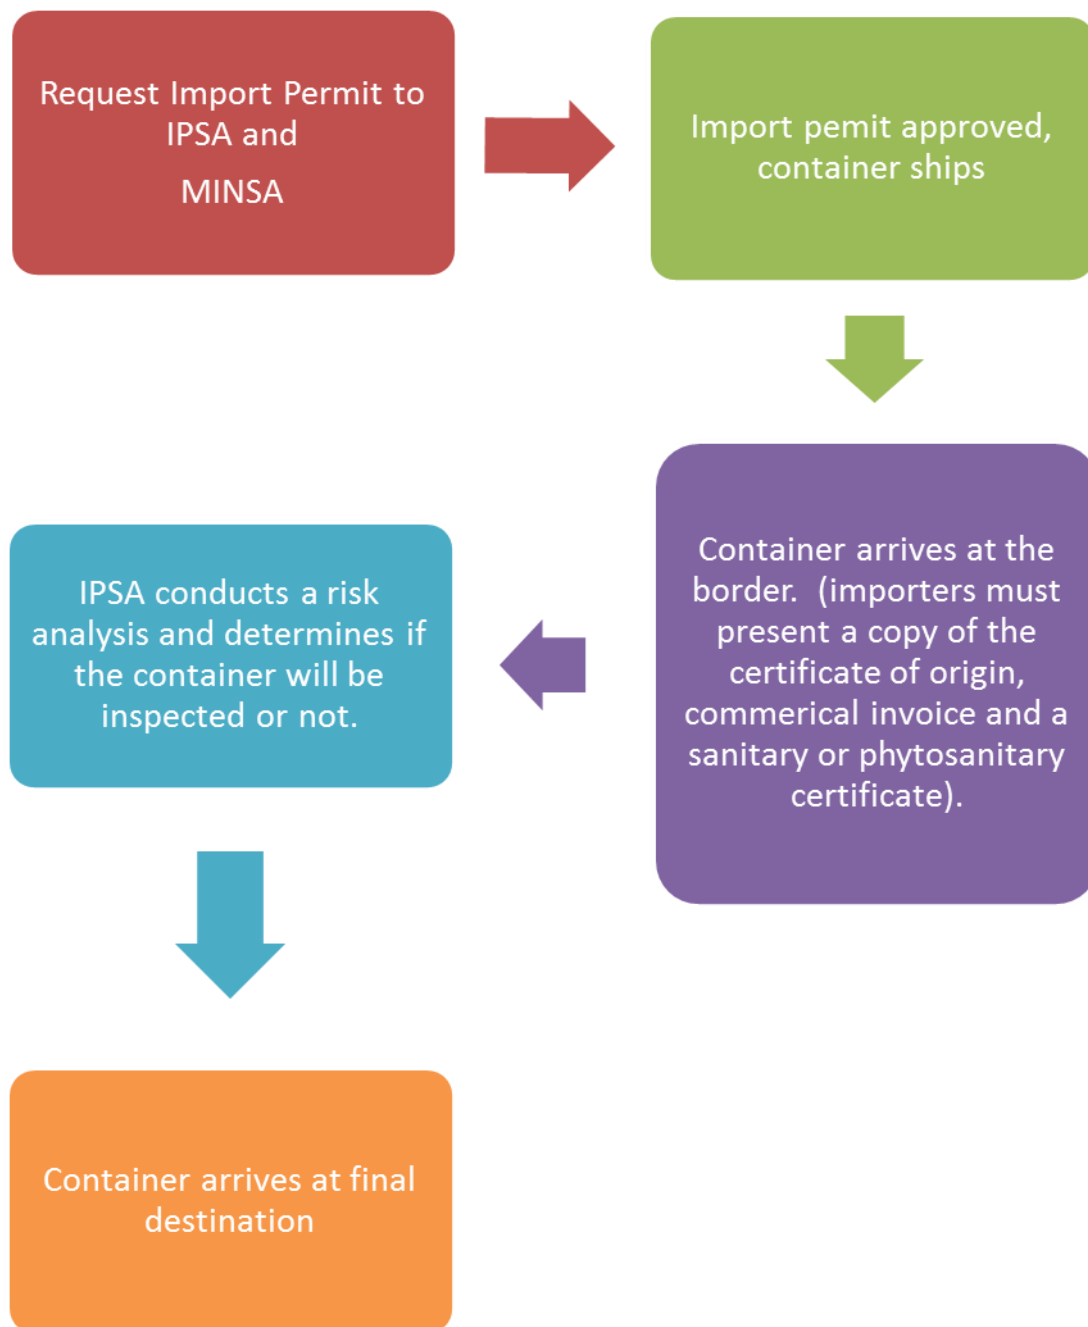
Request Import Permit to IPSA and

MINSA

Import pemit approved, container ships

Container arrives at the border. (importers must present a copy of the certificate of origin, commerical invoice and a sanitary or phytosanitary certificate).

IPSA conducts a risk analysis and determines if the container will be inspected or not.

Container arrives at final destination